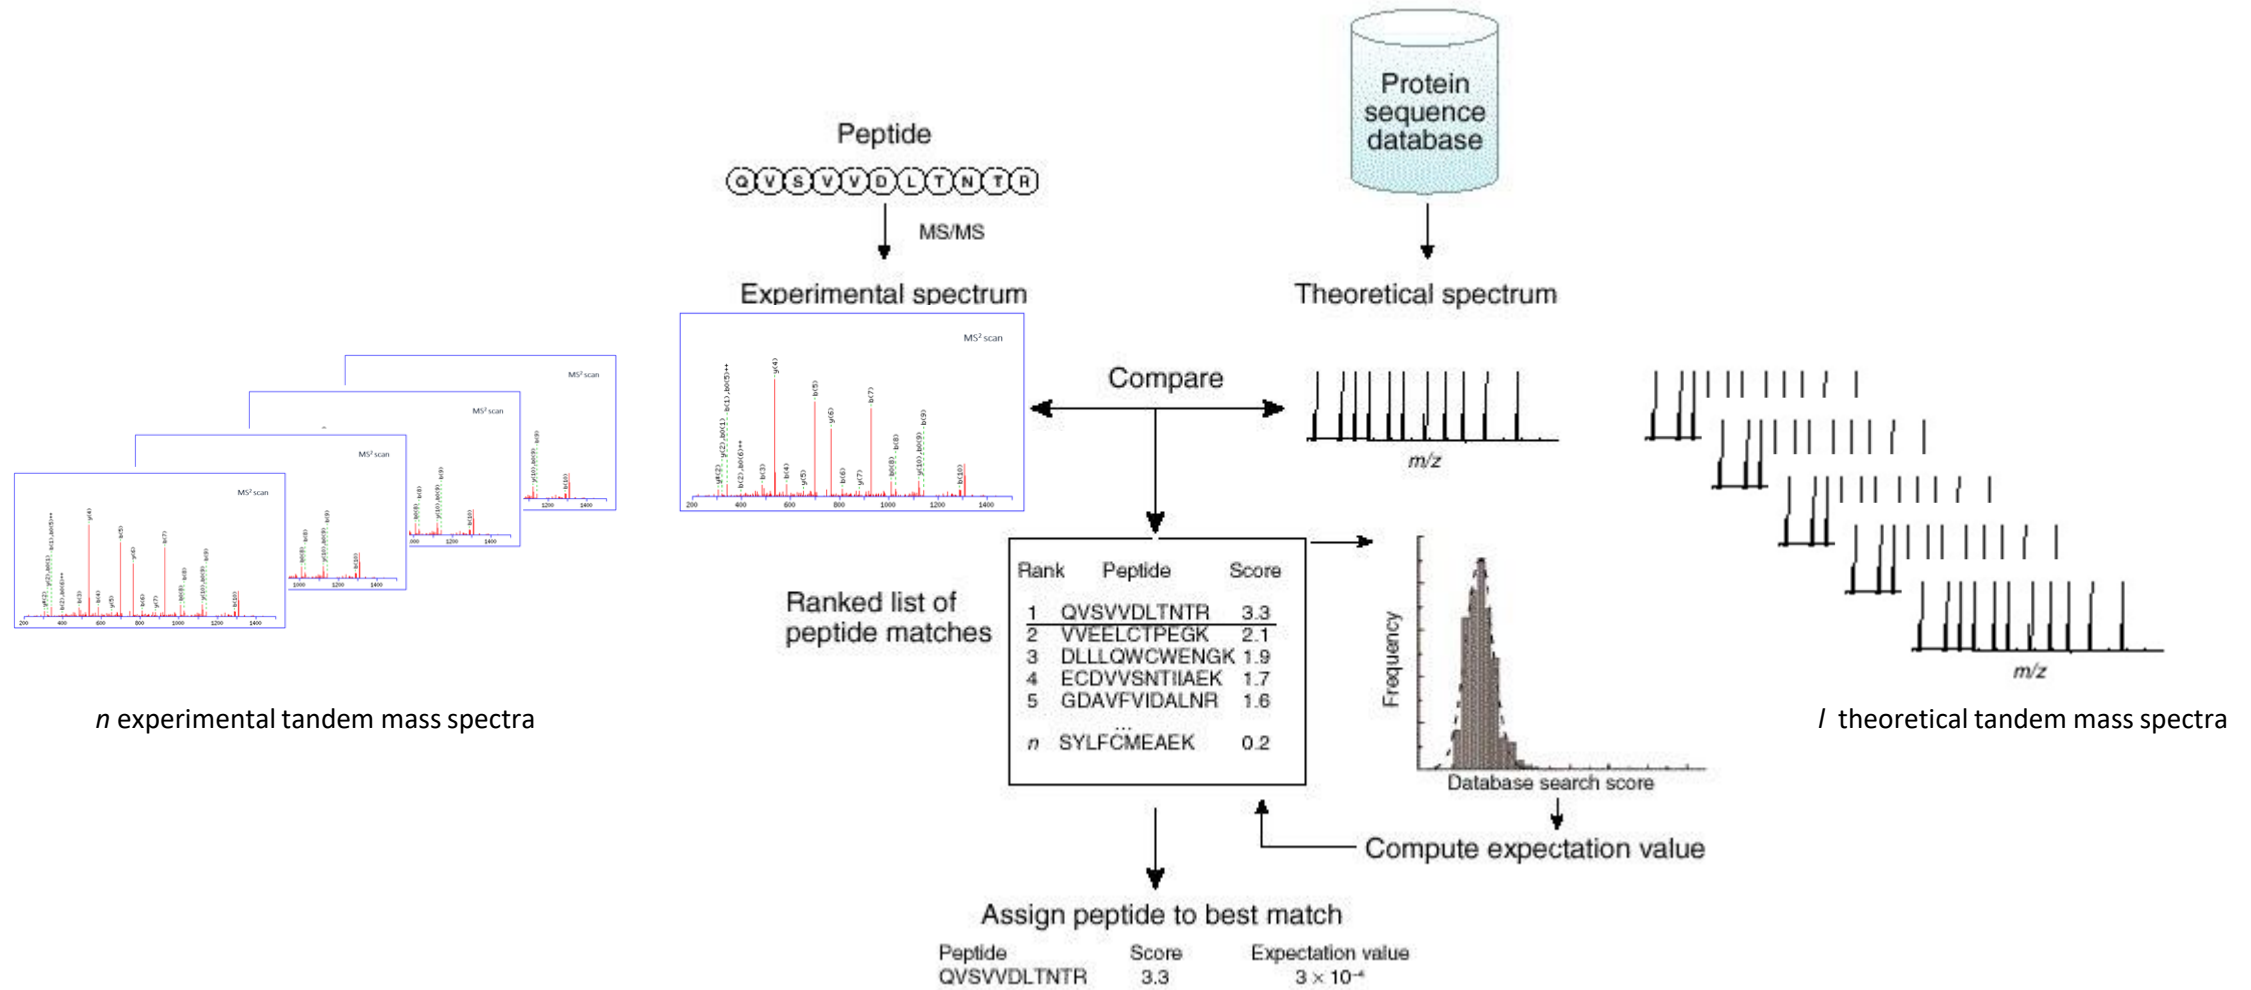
Protein sequence database

Peptide

Q V S V V D L T N T R

MS/MS

Experimental spectrum

Theoretical spectrum

MS² scan

Compare

m/z

Rank Peptide Score

| Rank | Peptide | Score |
|---|---|---|
| 1 | QVSVVDLTNTR | 3.3 |
| 2 | VVEELCTPEGK | 2.1 |
| 3 | DLLLQWCWENGK | 1.9 |
| 4 | ECDVVSNTIIAEK | 1.7 |
| 5 | GDAVFVIDALNR | 1.6 |
| | ... | |
| n | SYLFCMEAEK | 0.2 |

Ranked list of peptide matches

Frequency

Database search score

Compute expectation value

n experimental tandem mass spectra

l theoretical tandem mass spectra

m/z

Assign peptide to best match

| Peptide | Score | Expectation value |
|---|---|---|
| QVSVVDLTNTR | 3.3 | $3 \times 10^{-4}$ |